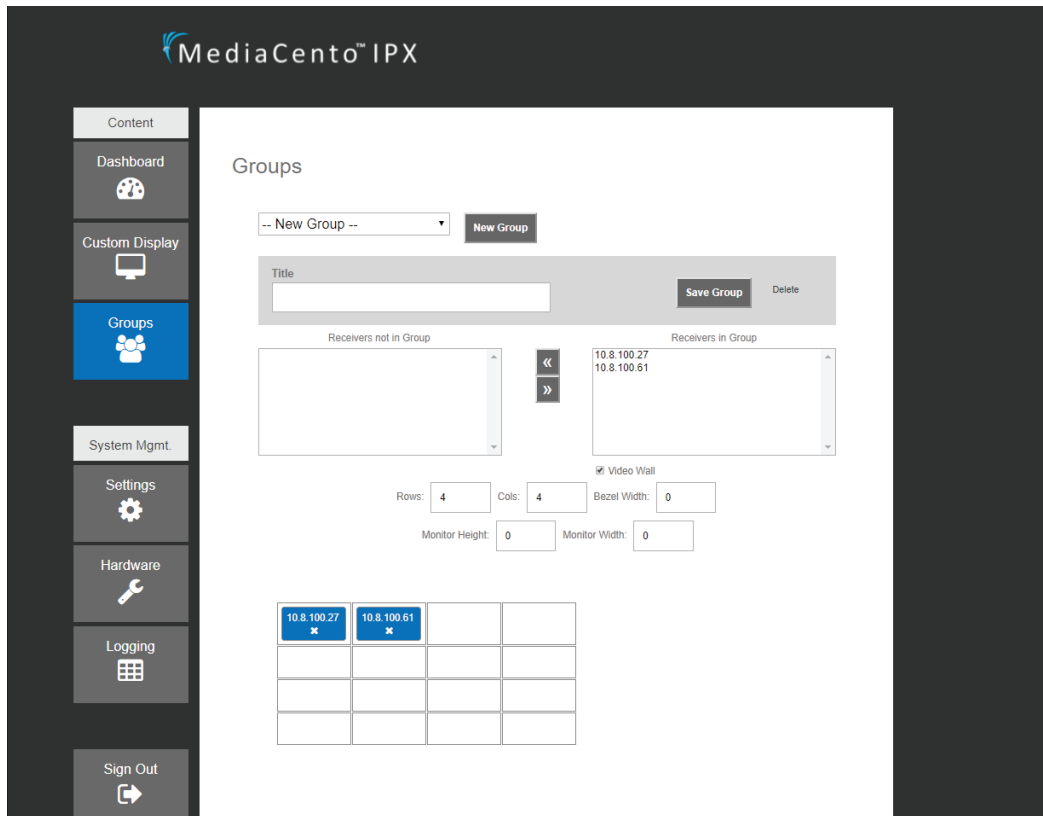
MediaCento™ IPX

Content

Dashboard

Custom Display

Groups

System Mgmt.

Settings

Hardware

Logging

Sign Out

Groups

-- New Group --

New Group

Title

Save Group

Delete

Receivers not in Group

«

»

Receivers in Group

10.8.100.27
10.8.100.61

Video Wall

Rows: 4 Cols: 4 Bezel Width: 0

Monitor Height: 0 Monitor Width: 0

| 10.8.100.27 ✖ | 10.8.100.61 ✖ | | |
|---|---|---|---|
| | | | |
| | | | |
| | | | |